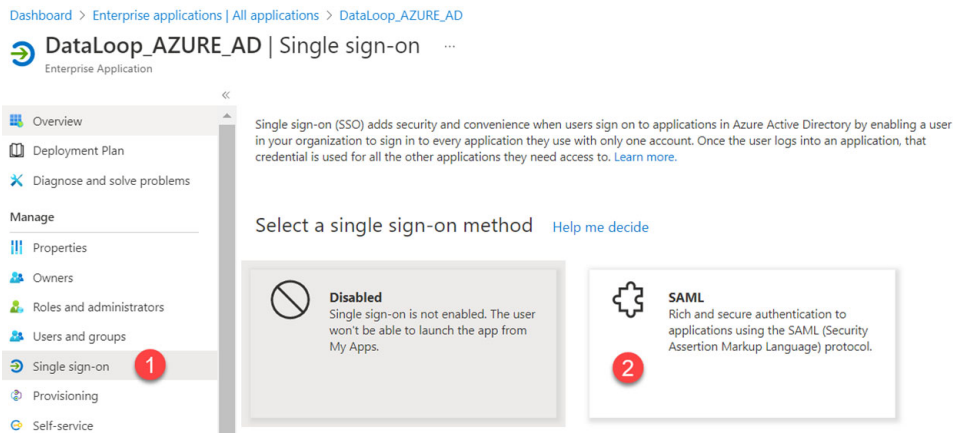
Dashboard > Enterprise applications | All applications > DataLoop_AZURE_AD

DataLoop_AZURE_AD | Single sign-on ···

Enterprise Application

«

Overview

Deployment Plan

Diagnose and solve problems

Manage

Properties

Owners

Roles and administrators

Users and groups

Single sign-on 1

Provisioning

Self-service

Single sign-on (SSO) adds security and convenience when users sign on to applications in Azure Active Directory by enabling a user in your organization to sign in to every application they use with only one account. Once the user logs into an application, that credential is used for all the other applications they need access to. Learn more.

Select a single sign-on method Help me decide

Disabled
Single sign-on is not enabled. The user won't be able to launch the app from My Apps.

SAML
Rich and secure authentication to applications using the SAML (Security Assertion Markup Language) protocol.

2